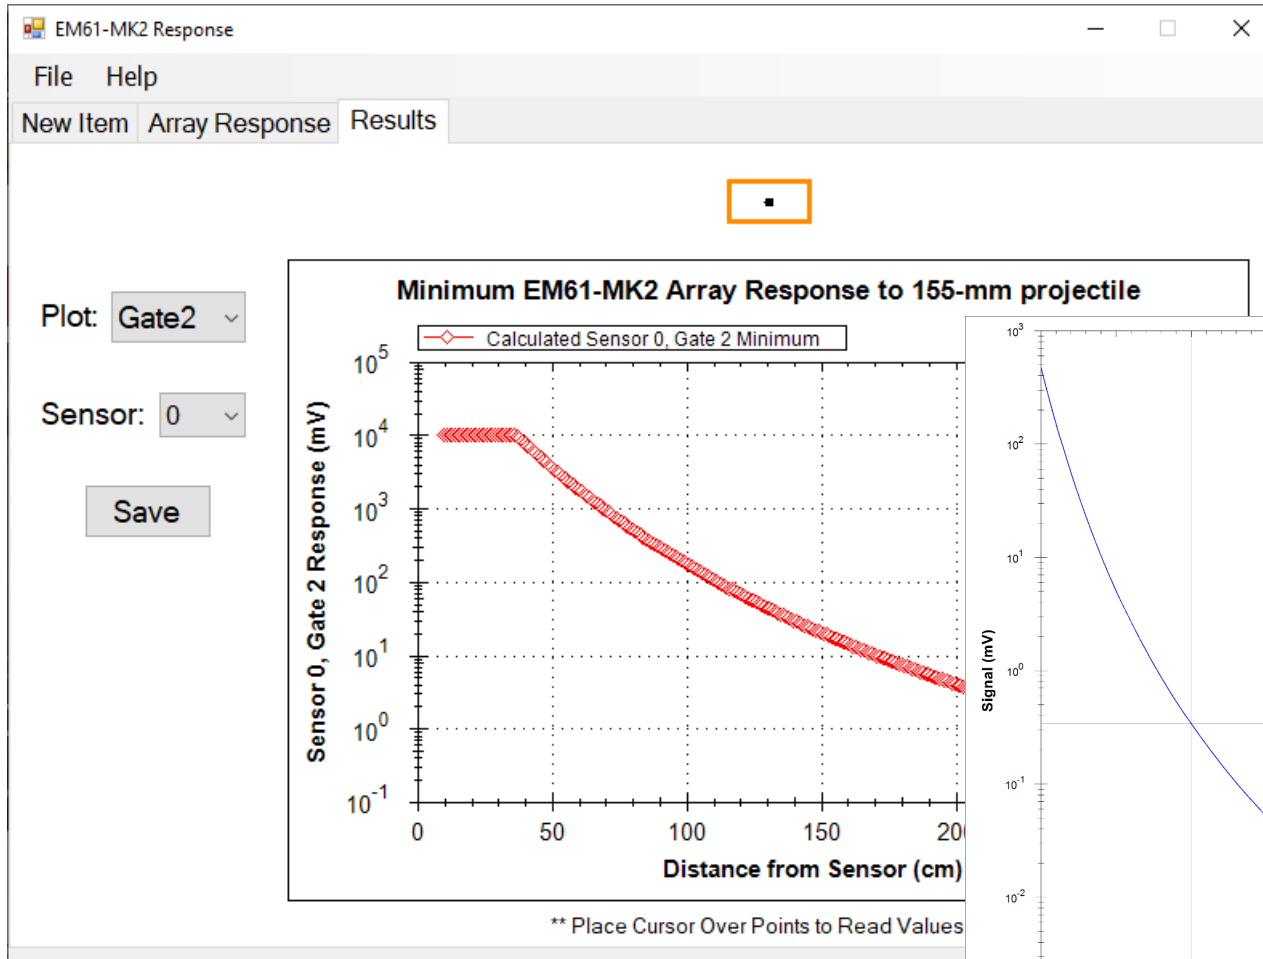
EM61-MK2 Response

File Help

New Item Array Response Results

Plot: Gate2

Sensor: 0

Save

Minimum EM61-MK2 Array Response to 155-mm projectile

Calculated Sensor 0, Gate 2 Minimum

$10^5$
$10^4$
$10^3$
$10^2$
$10^1$
$10^0$
$10^{-1}$

Sensor 0, Gate 2 Response (mV)

0 50 100 150 20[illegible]

Distance from Sensor (cm)

** Place Cursor Over Points to Read Values

$10^3$
$10^2$
$10^1$
$10^0$
$10^{-1}$
$10^{-2}$

Signal (mV)